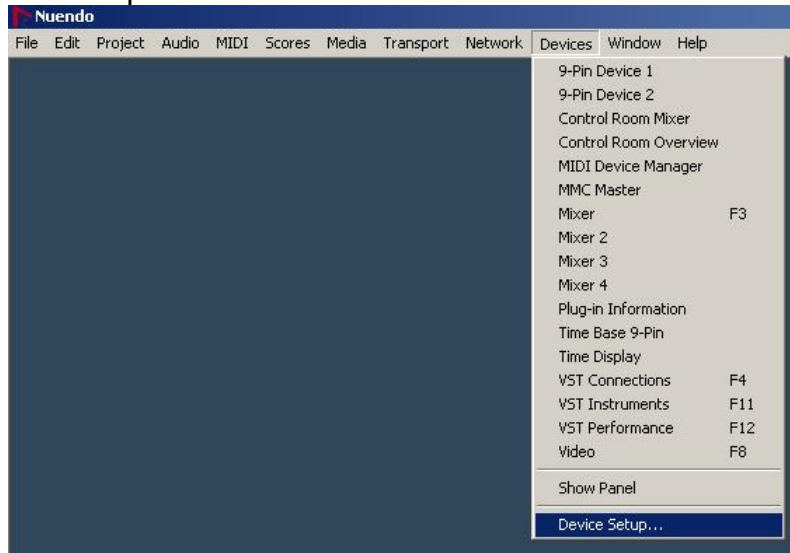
Nuendo

File Edit Project Audio MIDI Scores Media Transport Network Devices Window Help

9-Pin Device 1
9-Pin Device 2
Control Room Mixer
Control Room Overview
MIDI Device Manager
MMC Master
Mixer F3
Mixer 2
Mixer 3
Mixer 4
Plug-in Information
Time Base 9-Pin
Time Display
VST Connections F4
VST Instruments F11
VST Performance F12
Video F8

Show Panel

Device Setup...